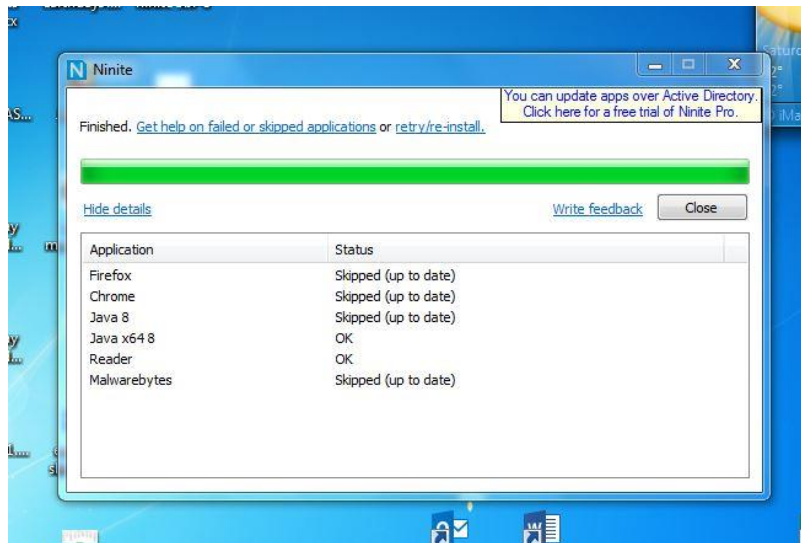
Ninite

You can update apps over Active Directory. Click here for a free trial of Ninite Pro.

Finished. Get help on failed or skipped applications or retry/re-install.

Hide details

Write feedback

Close

| Application | Status |
|---|---|
| Firefox | Skipped (up to date) |
| Chrome | Skipped (up to date) |
| Java 8 | Skipped (up to date) |
| Java x64 8 | OK |
| Reader | OK |
| Malwarebytes | Skipped (up to date) |